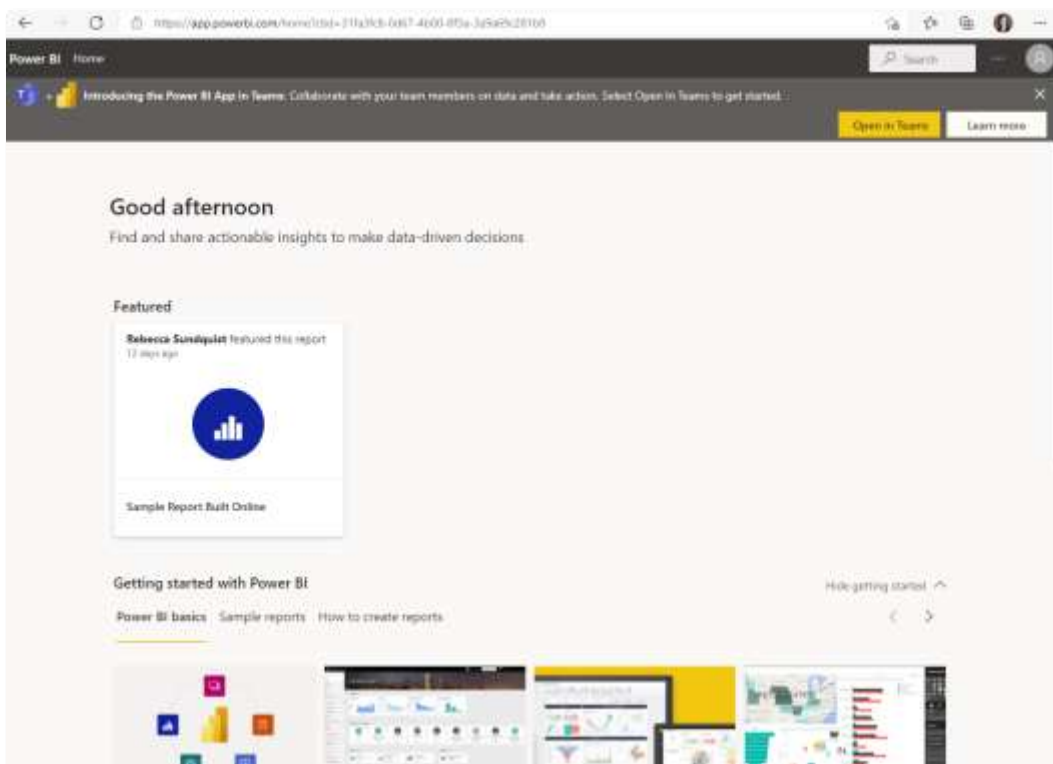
https://app.powerbi.com/home?ctid=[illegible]

Power BI Home

Search

Introducing the Power BI App in Teams: Collaborate with your team members on data and take action. Select Open in Teams to get started.

Open in Teams

Learn more

Good afternoon

Find and share actionable insights to make data-driven decisions

Featured

Rebecca Sundquist featured this report

12 days ago

Sample Report Built Online

Getting started with Power BI

Hide getting started

Power BI basics Sample reports How to create reports